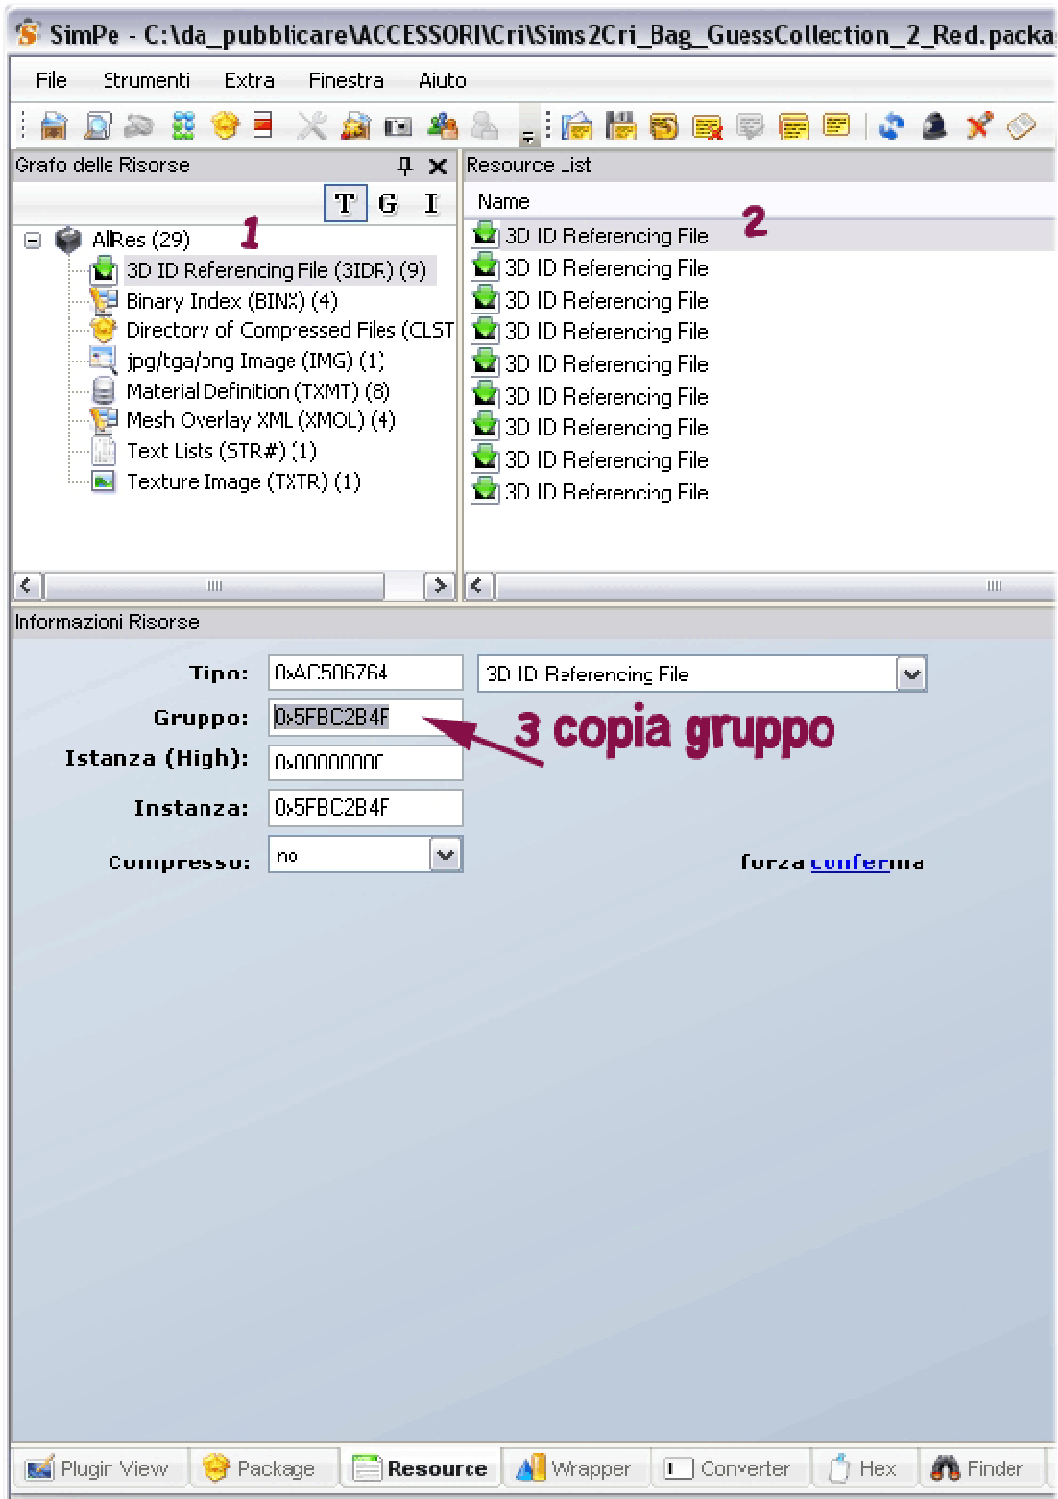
SimPe - C:\da_pubblicare\ACCESSORI\Cri\Sims2Cri_Bag_GuessCollection_2_Red.packa

File Strumenti Extra Finestra Aiuto

Grafo delle Risorse

T G I

AllRes (29) 1

3D ID Referencing File (3IDR) (9)
Binary Index (BINX) (4)
Directory of Compressed Files (CLST
jpg/tga/png Image (IMG) (1)
Material Definition (TXMT) (8)
Mesh Overlay XML (XMOL) (4)
Text Lists (STR#) (1)
Texture Image (TXTR) (1)

Resource List

Name 2

3D ID Referencing File
3D ID Referencing File
3D ID Referencing File
3D ID Referencing File
3D ID Referencing File
3D ID Referencing File
3D ID Referencing File
3D ID Referencing File
3D ID Referencing File

Informazioni Risorse

Tipo: 0xAC506764 3D ID Referencing File

Gruppo: 0x5FBC2B4F 3 copia gruppo

Istanza (High): 0x00000000

Instanza: 0x5FBC2B4F

Compresso: no forza conferma

Plugin View Package Resource Wrapper Converter Hex Finder